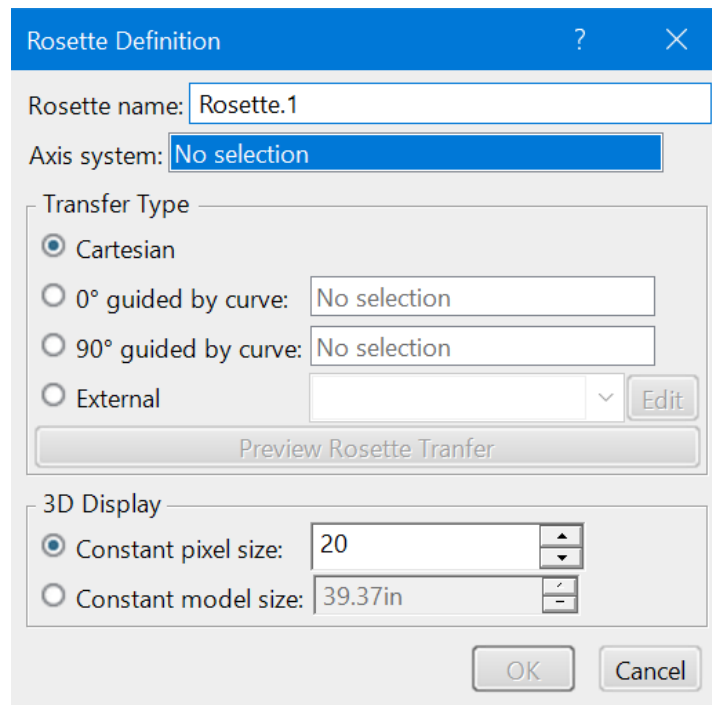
Rosette Definition ? ×

Rosette name: Rosette.1

Axis system: No selection

Transfer Type

Cartesian

0° guided by curve: No selection

90° guided by curve: No selection

External Edit

Preview Rosette Tranfer

3D Display

Constant pixel size: 20

Constant model size: 39.37in

OK Cancel